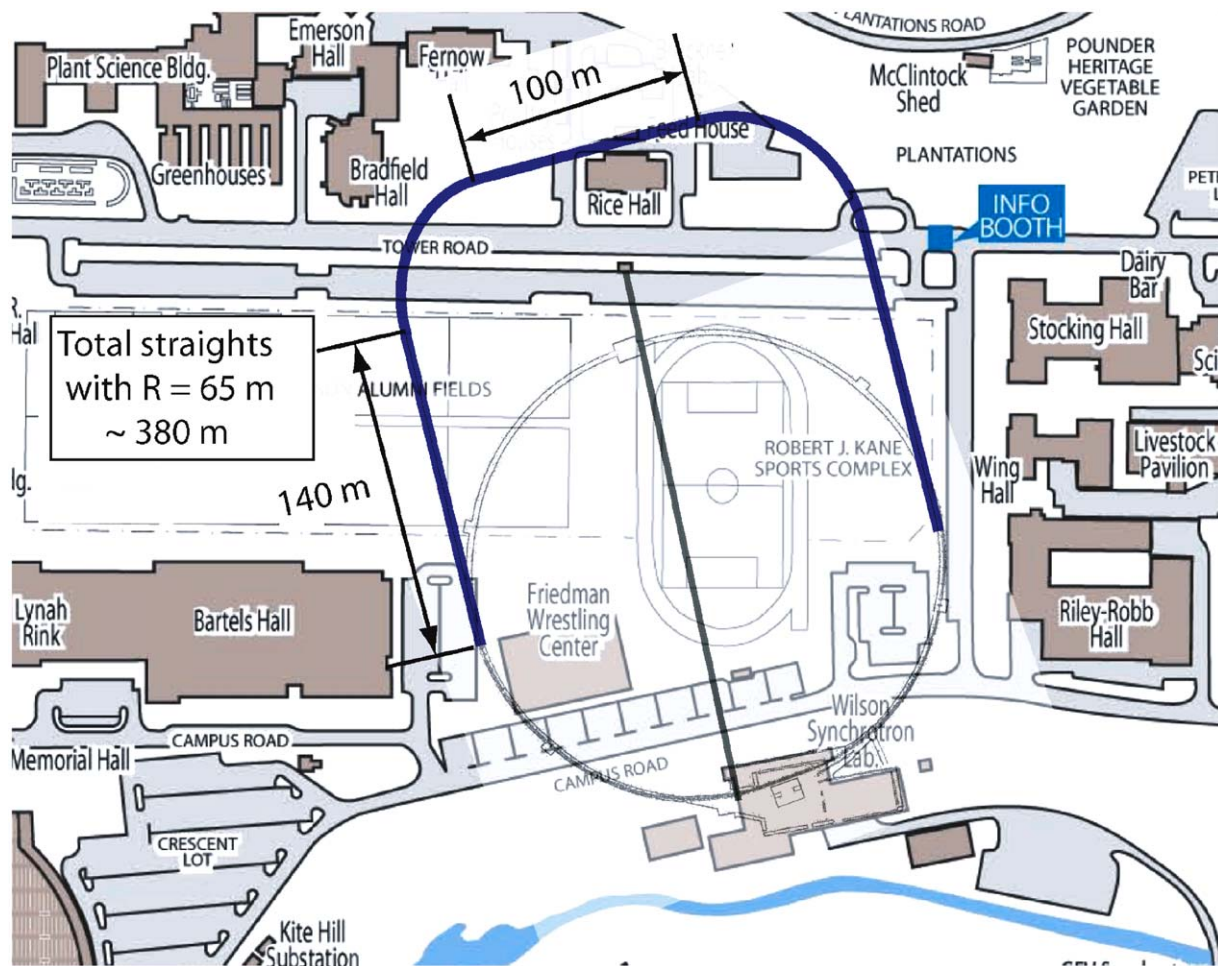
PLANTATIONS ROAD
Emerson Hall
Fernow
Plant Science Bldg.
100 m
POUNDER HERITAGE VEGETABLE GARDEN
McClintock Shed
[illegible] House
Greenhouses
Bradfield Hall
Rice Hall
PLANTATIONS
PETE
INFO BOOTH
TOWER ROAD
Dairy Bar
R. Hal
Total straights with R = 65 m ~ 380 m
Stocking Hall
Sci
ALUMNI FIELDS
ROBERT J. KANE SPORTS COMPLEX
Livestock Pavilion
Wing Hall
lg.
140 m
Riley-Robb Hall
Lynah Rink
Bartels Hall
Friedman Wrestling Center
Wilson Synchrotron Lab.
Memorial Hall
CAMPUS ROAD
CAMPUS ROAD
CRESCENT LOT
Kite Hill Substation